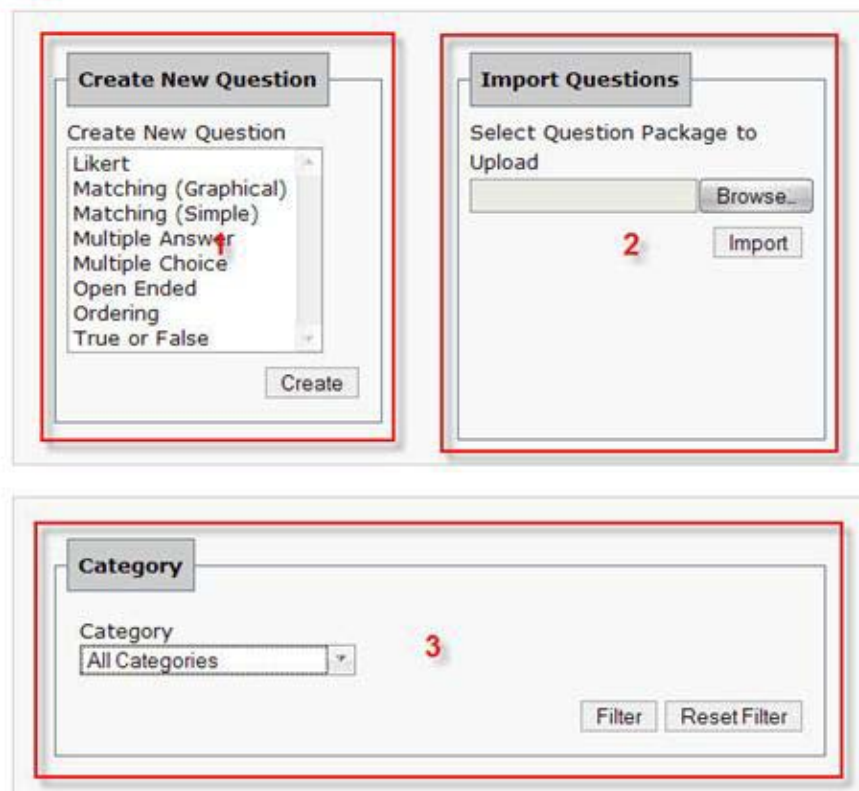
Create New Question

Create New Question
Likert
Matching (Graphical)
Matching (Simple)
Multiple Answer
Multiple Choice
Open Ended
Ordering
True or False

1

Create

Import Questions

Select Question Package to Upload

Browse...

2

Import

Category

Category
All Categories

3

Filter
Reset Filter